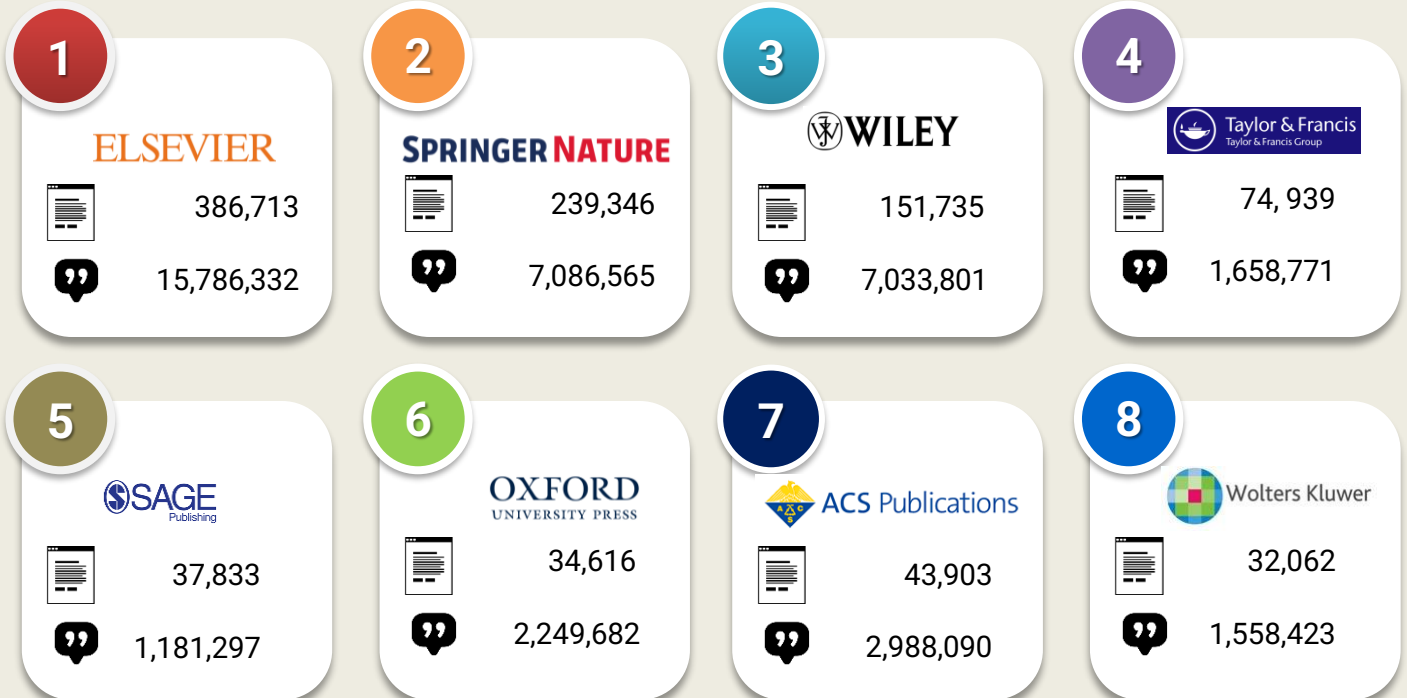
1
ELSEVIER
386,713
15,786,332

2
SPRINGER NATURE
239,346
7,086,565

3
WILEY
151,735
7,033,801

4
Taylor & Francis
Taylor & Francis Group
74, 939
1,658,771

5
SAGE
Publishing
37,833
1,181,297

6
OXFORD
UNIVERSITY PRESS
34,616
2,249,682

7
ACS Publications
43,903
2,988,090

8
Wolters Kluwer
32,062
1,558,423